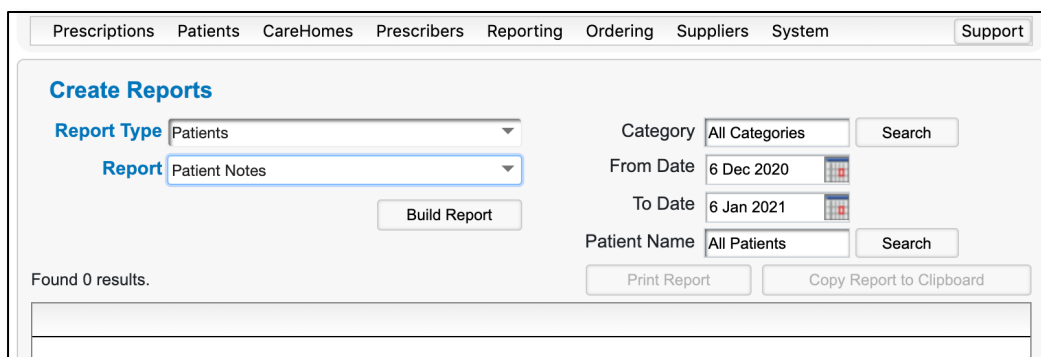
Prescriptions Patients CareHomes Prescribers Reporting Ordering Suppliers System Support

Create Reports

Report Type Patients

Report Patient Notes

Build Report

Category All Categories Search

From Date 6 Dec 2020

To Date 6 Jan 2021

Patient Name All Patients Search

Found 0 results.

Print Report Copy Report to Clipboard